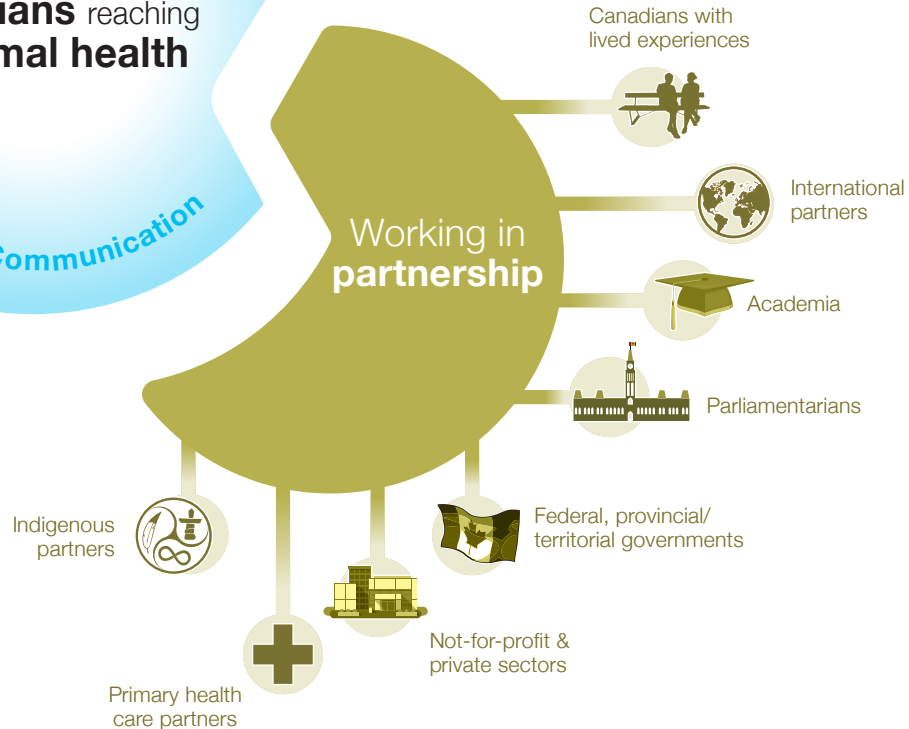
ians reaching
mal health

Communication

Working in
partnership

Canadians with
lived experiences

International
partners

Academia

Parliamentarians

Federal, provincial/
territorial governments

Not-for-profit &
private sectors

Primary health
care partners

Indigenous
partners